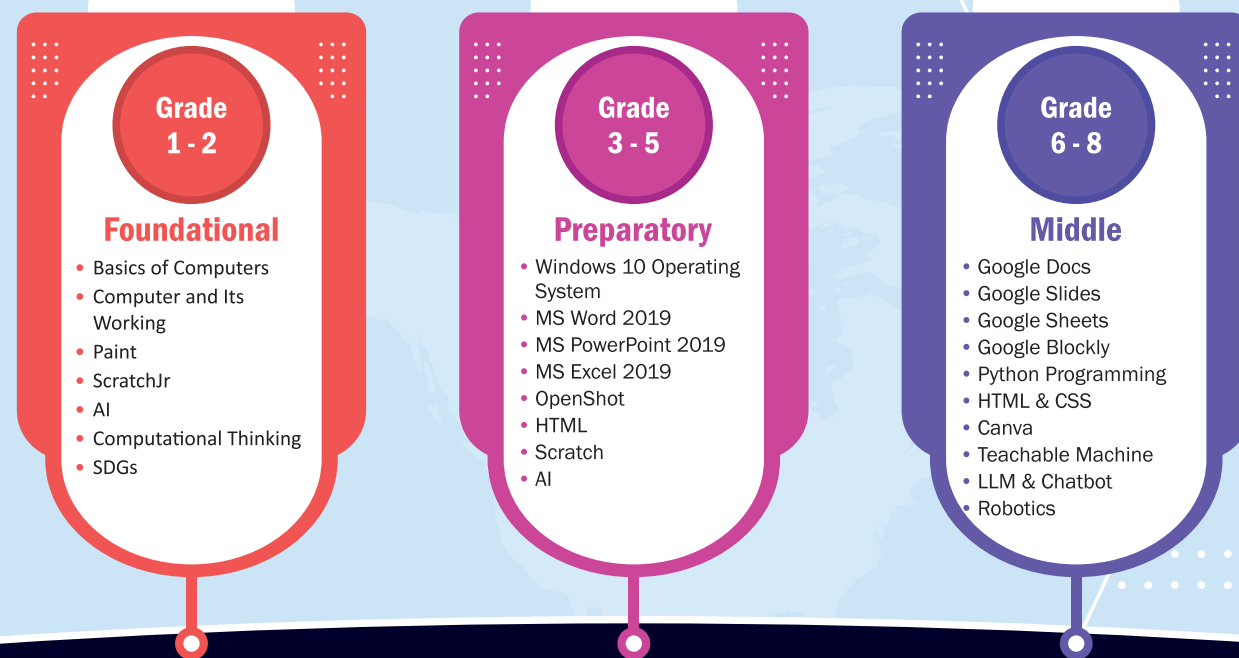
Grade
1 - 2

Foundational

- Basics of Computers
- Computer and Its Working
- Paint
- ScratchJr
- AI
- Computational Thinking
- SDGs

Grade
3 - 5

Preparatory

- Windows 10 Operating System
- MS Word 2019
- MS PowerPoint 2019
- MS Excel 2019
- OpenShot
- HTML
- Scratch
- AI

Grade
6 - 8

Middle

- Google Docs
- Google Slides
- Google Sheets
- Google Blockly
- Python Programming
- HTML & CSS
- Canva
- Teachable Machine
- LLM & Chatbot
- Robotics